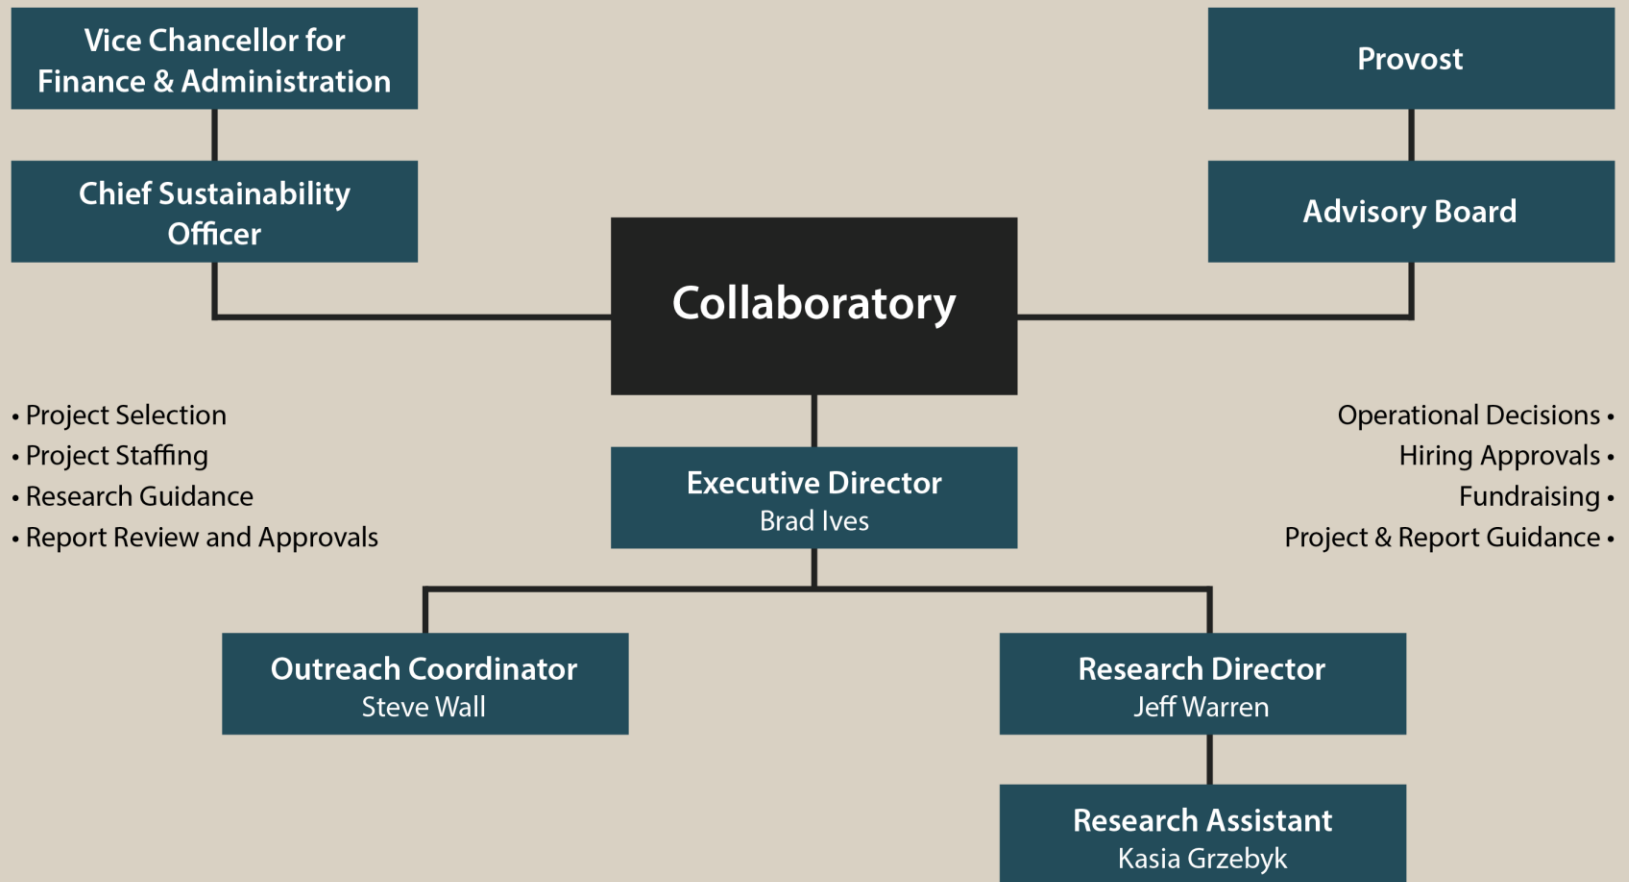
Vice Chancellor for Finance & Administration

Provost

Chief Sustainability Officer

Advisory Board

Collaboratory

• Project Selection
• Project Staffing
• Research Guidance
• Report Review and Approvals

Operational Decisions •
Hiring Approvals •
Fundraising •
Project & Report Guidance •

Executive Director
Brad Ives

Outreach Coordinator
Steve Wall

Research Director
Jeff Warren

Research Assistant
Kasia Grzebyk